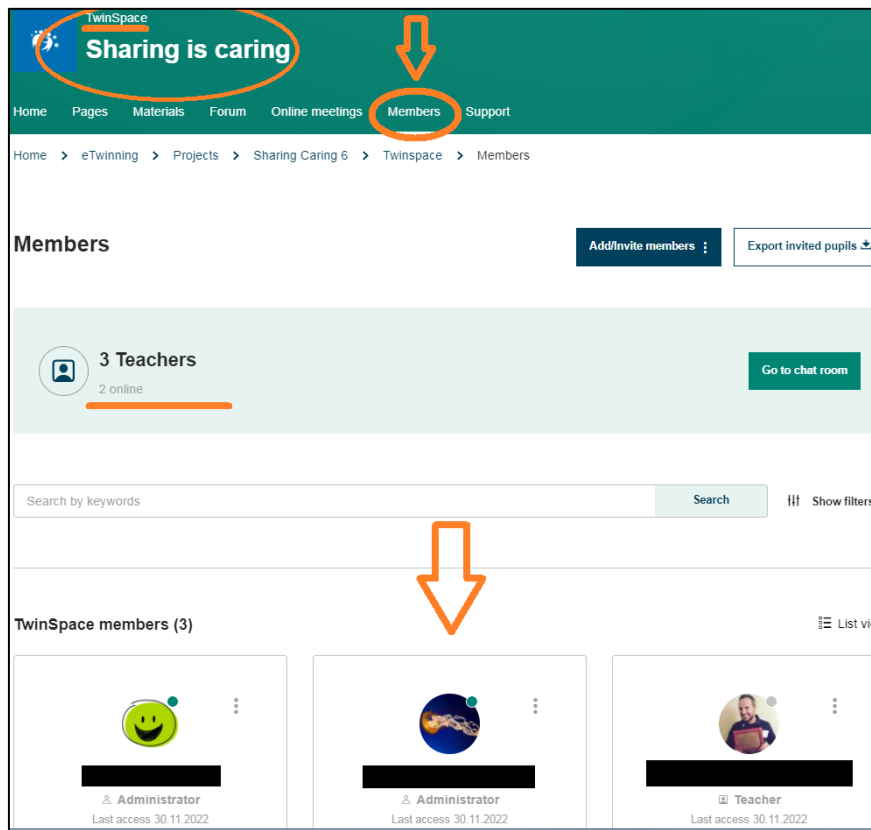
TwinSpace
Sharing is caring

Home Pages Materials Forum Online meetings Members Support

Home > eTwinning > Projects > Sharing Caring 6 > Twinspace > Members

Members

Add/Invite members

Export invited pupils

3 Teachers
2 online

Go to chat room

Search by keywords

Search

Show filters

TwinSpace members (3)

List vi

Administrator
Last access 30.11.2022

Administrator
Last access 30.11.2022

Teacher
Last access 30.11.2022